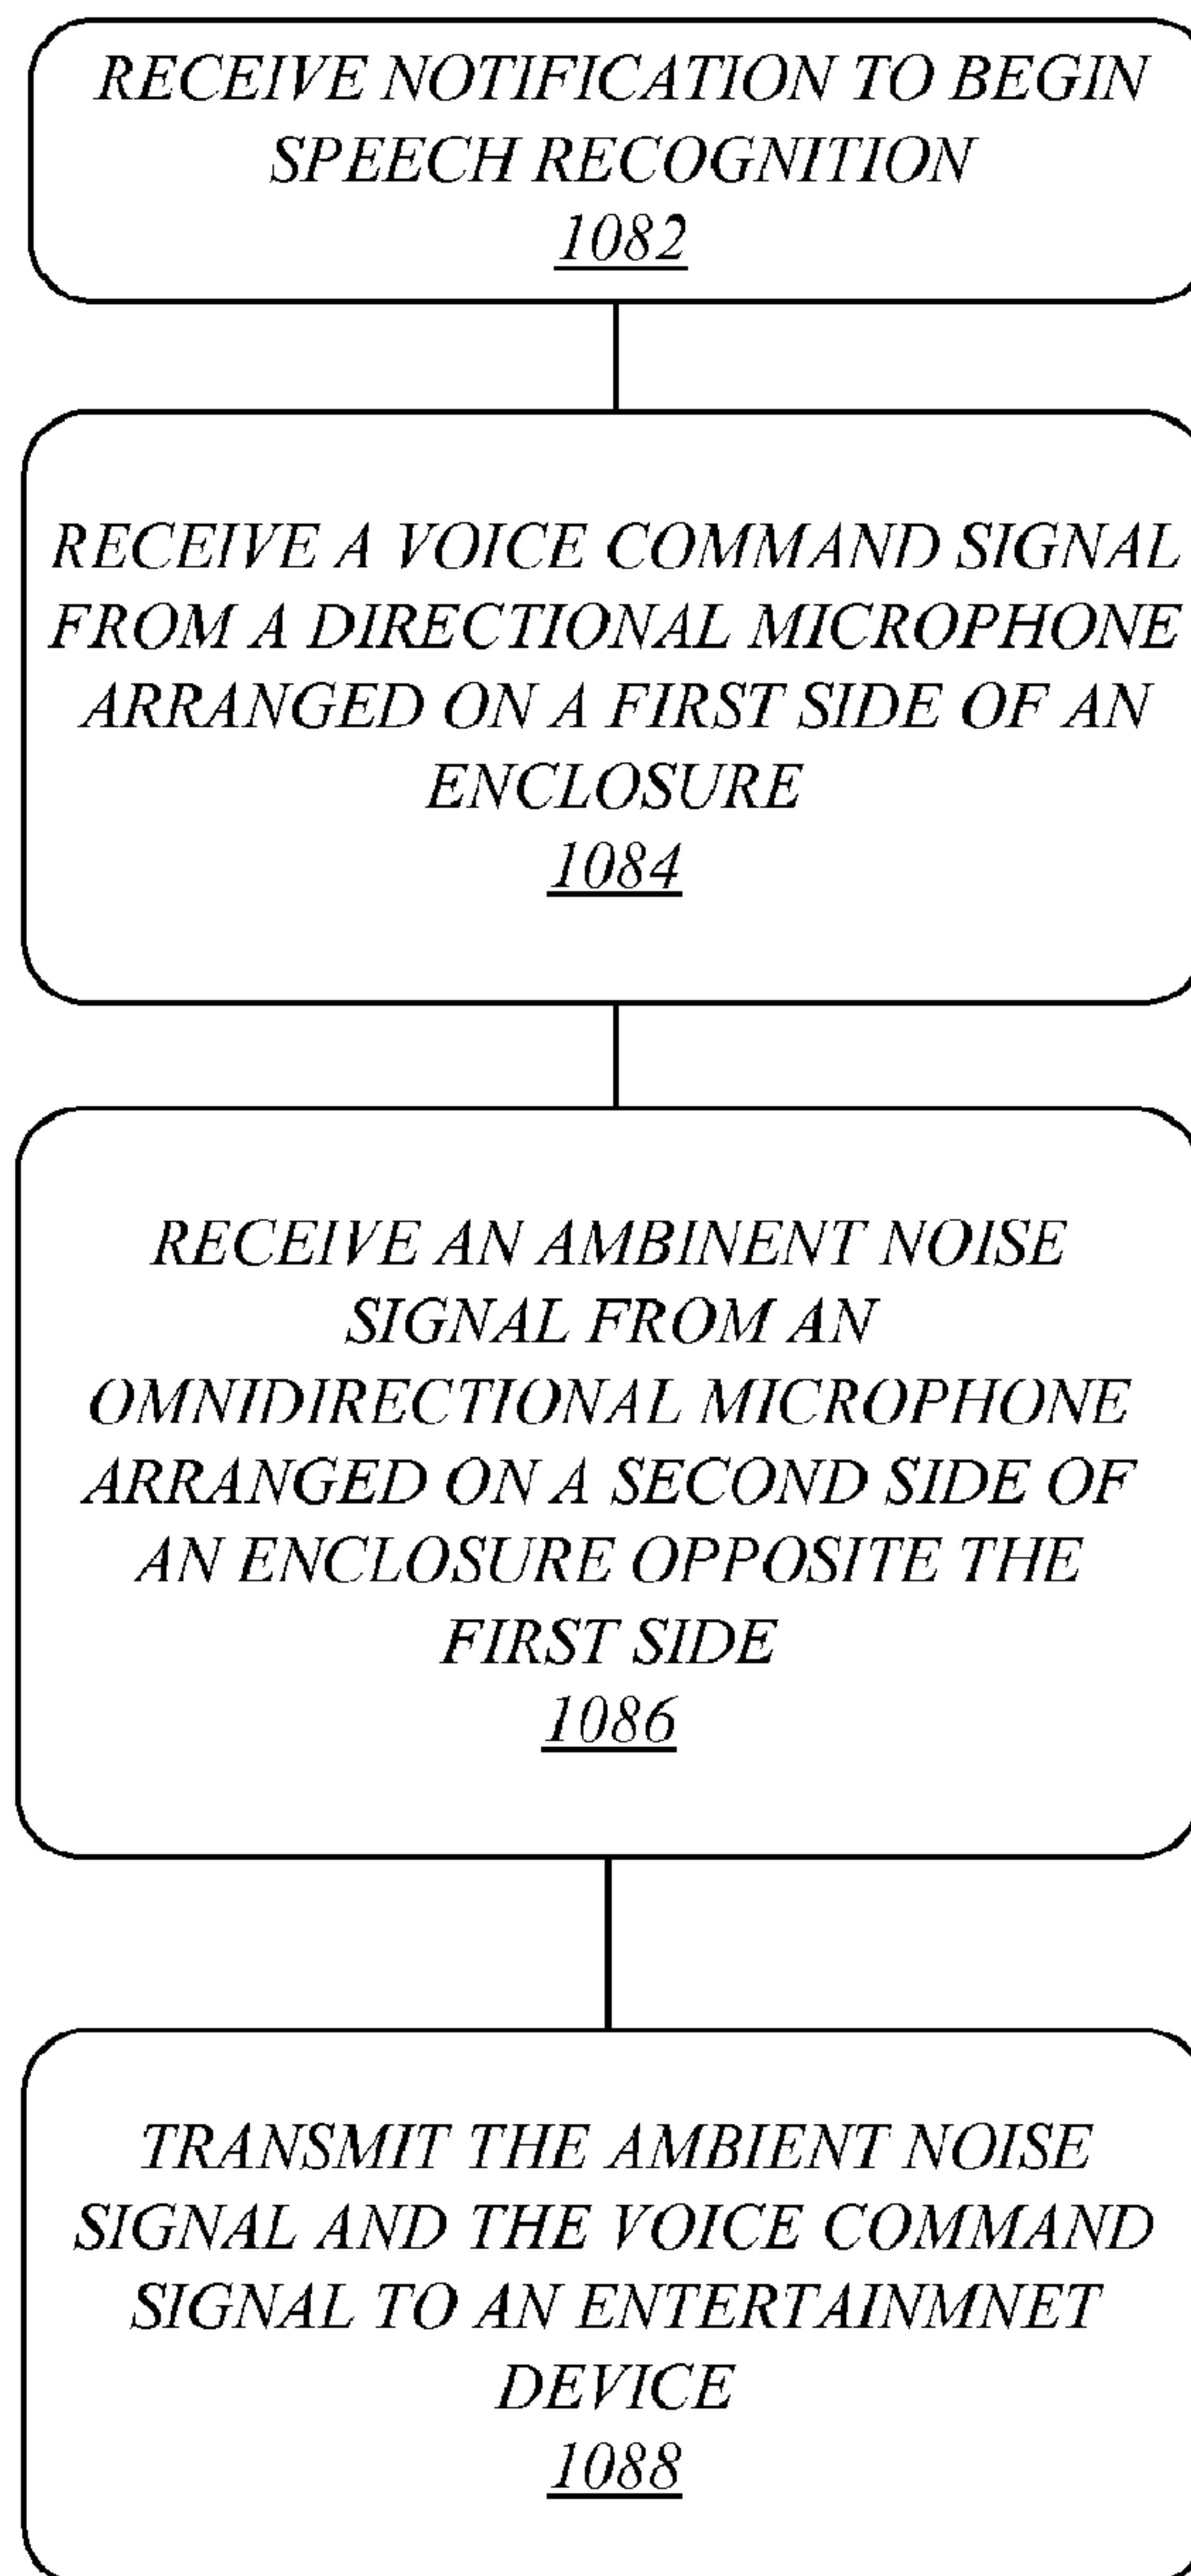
RECEIVE NOTIFICATION TO BEGIN SPEECH RECOGNITION
1082

RECEIVE A VOICE COMMAND SIGNAL FROM A DIRECTIONAL MICROPHONE ARRANGED ON A FIRST SIDE OF AN ENCLOSURE
1084

RECEIVE AN AMBINENT NOISE SIGNAL FROM AN OMNIDIRECTIONAL MICROPHONE ARRANGED ON A SECOND SIDE OF AN ENCLOSURE OPPOSITE THE FIRST SIDE
1086

TRANSMIT THE AMBIENT NOISE SIGNAL AND THE VOICE COMMAND SIGNAL TO AN ENTERTAINMNET DEVICE
1088